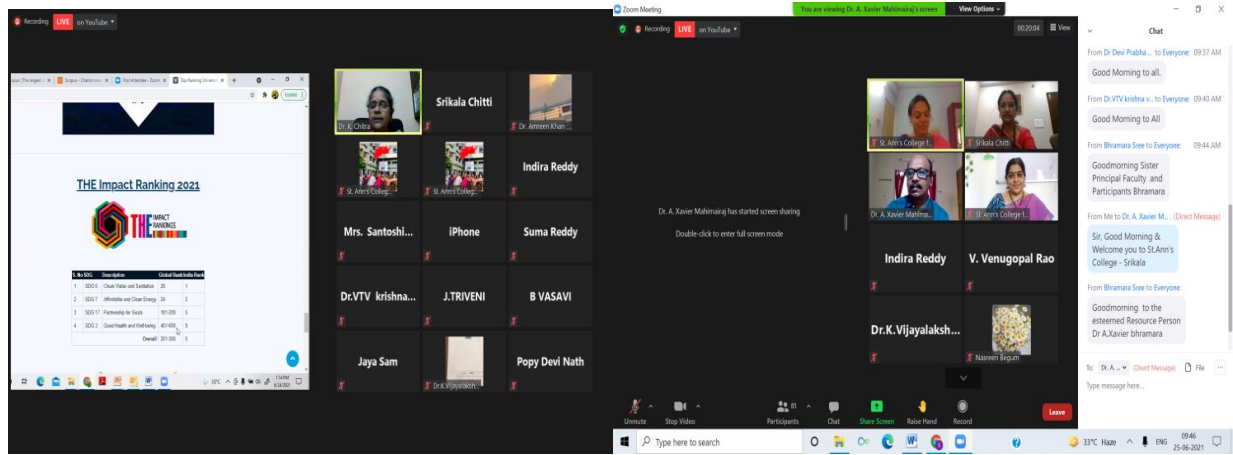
Recording LIVE on YouTube

THE Impact Ranking 2021

THE IMPACT RANKINGS

| S. No | SDG | Description | Global Rank | India Rank |
|---|---|---|---|---|
| 1 | SDG 6 | Clean Water and Sanitation | 28 | 1 |
| 2 | SDG 7 | Affordable and Clean Energy | 24 | 3 |
| 3 | SDG 17 | Partnership for Goals | 101-200 | 5 |
| 4 | SDG 3 | Good Health and Well-being | 401-600 | 6 |
| | | Overall | 201-300 | 6 |

Dr. K. Chitra
Srikala Chitti
Dr. Ameeen Khan ...
St. Ann's College...
St. Ann's College...
Indira Reddy
Mrs. Santoshi...
iPhone
Suma Reddy
Dr.VTV krishna...
J.TRIVENI
B VASAVI
Jaya Sam
Dr.K.Vijayalaksh...
Popy Devi Nath

Zoom Meeting
You are viewing Dr. A. Xavier Mahimairaj's screen
View Options
Recording LIVE on YouTube
00:20:04 View

Dr. A. Xavier Mahimairaj has started screen sharing
Double-click to enter full screen mode

St. Ann's College f...
Srikala Chitti
Dr. A. Xavier Mahima...
St. Ann's College f...
Indira Reddy
V. Venugopal Rao
Dr.K.Vijayalaksh...
Nasreen Begum

Unmute
Stop Video
Participants 81
Chat
Share Screen
Raise Hand
Record
Leave

Chat
From Dr Devi Prabha ... to Everyone: 09:37 AM
Good Morning to all.
From Dr.VTV krishna v... to Everyone: 09:40 AM
Good Morning to All
From Bhramara Sree to Everyone: 09:44 AM
Goodmorning Sister Principal Faculty and Participants Bhramara
From Me to Dr. A. Xavier M...: (Direct Message)
Sir, Good Morning & Welcome you to St.Ann's College - Srikala
From Bhramara Sree to Everyone:
Goodmorning to the esteemed Resource Person Dr A.Xavier bhramara
To: Dr. A. ... (Direct Message) File
Type message here...

Type here to search
33°C Haze ENG 09:46 25-06-2021